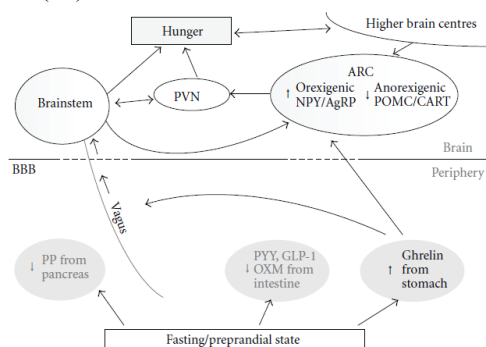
Hunger

Higher brain centres

ARC

Brainstem

PVN

↑ Orexigenic NPY/AgRP

↓ Anorexigenic POMC/CART

Brain

BBB

Periphery

Vagus

↓ PP from pancreas

PYY, GLP-1 ↓ OXM from intestine

Ghrelin ↑ from stomach

Fasting/preprandial state